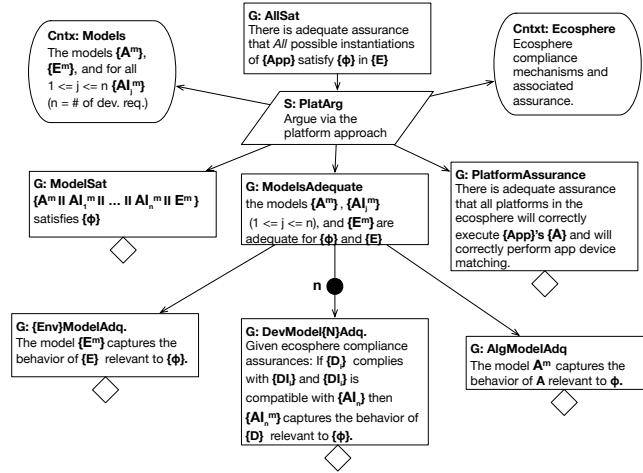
G: AllSat
There is adequate assurance that *All* possible instantiations of **{App}** satisfy **{ϕ}** in **{E}**

Cntx: Models
The models **{A$^m$}**, **{E$^m$}**, and for all $1 <= j <= n$ **{AI$_j$$^m$}** (n = # of dev. req.)

Cntxt: Ecosphere
Ecosphere compliance mechanisms and associated assurance.

S: PlatArg
Argue via the platform approach

G: ModelSat
**{A$^m$ II AI$_1$$^m$ II ... II AI$_n$$^m$ II E$^m$ }** satisfies **{ϕ}**

G: ModelsAdequate
the models **{A$^m$}**, **{AI$_j$$^m$}** $(1 <= j <= n)$, and **{E$^m$}** are adequate for **{ϕ}** and **{E}**

G: PlatformAssurance
There is adequate assurance that all platforms in the ecosphere will correctly execute **{App}'s {A}** and will correctly perform app device matching.

n

G: {Env}ModelAdq.
The model **{E$^m$}** captures the behavior of **{E}** relevant to **{ϕ}.**

G: DevModel{N}Adq.
Given ecosphere compliance assurances: If **{D$_i$}** complies with **{DI$_i$}** and **{DI$_i$}** is compatible with **{AI$_n$}** then **{AI$_n$$^m$}** captures the behavior of **{D}** relevant to **{ϕ}.**

G: AlgModelAdq
The model **A$^m$** captures the behavior of **A** relevant to **ϕ.**